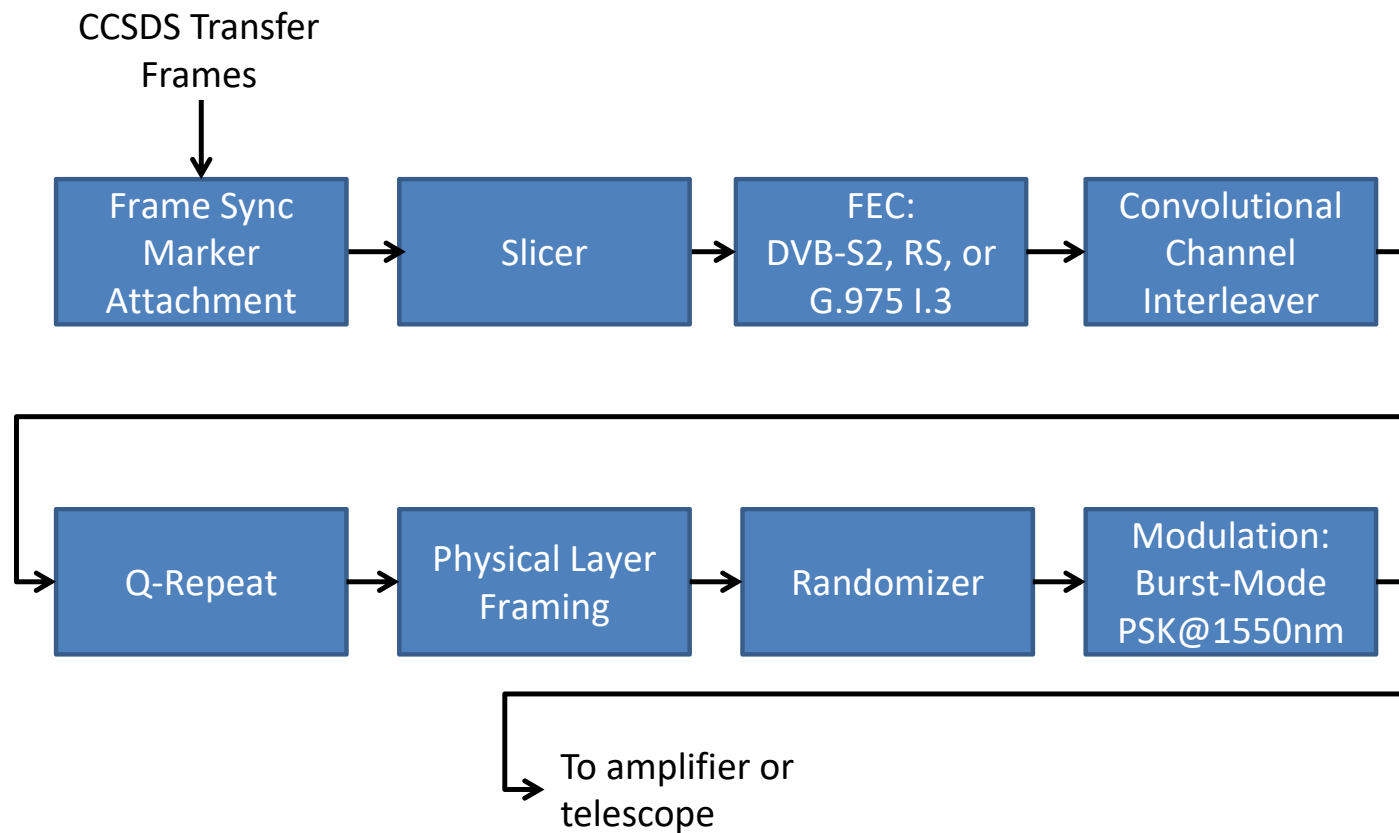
CCSDS Transfer Frames

Frame Sync Marker Attachment

Slicer

FEC: DVB-S2, RS, or G.975 I.3

Convolutional Channel Interleaver

Q-Repeat

Physical Layer Framing

Randomizer

Modulation: Burst-Mode PSK@1550nm

To amplifier or telescope